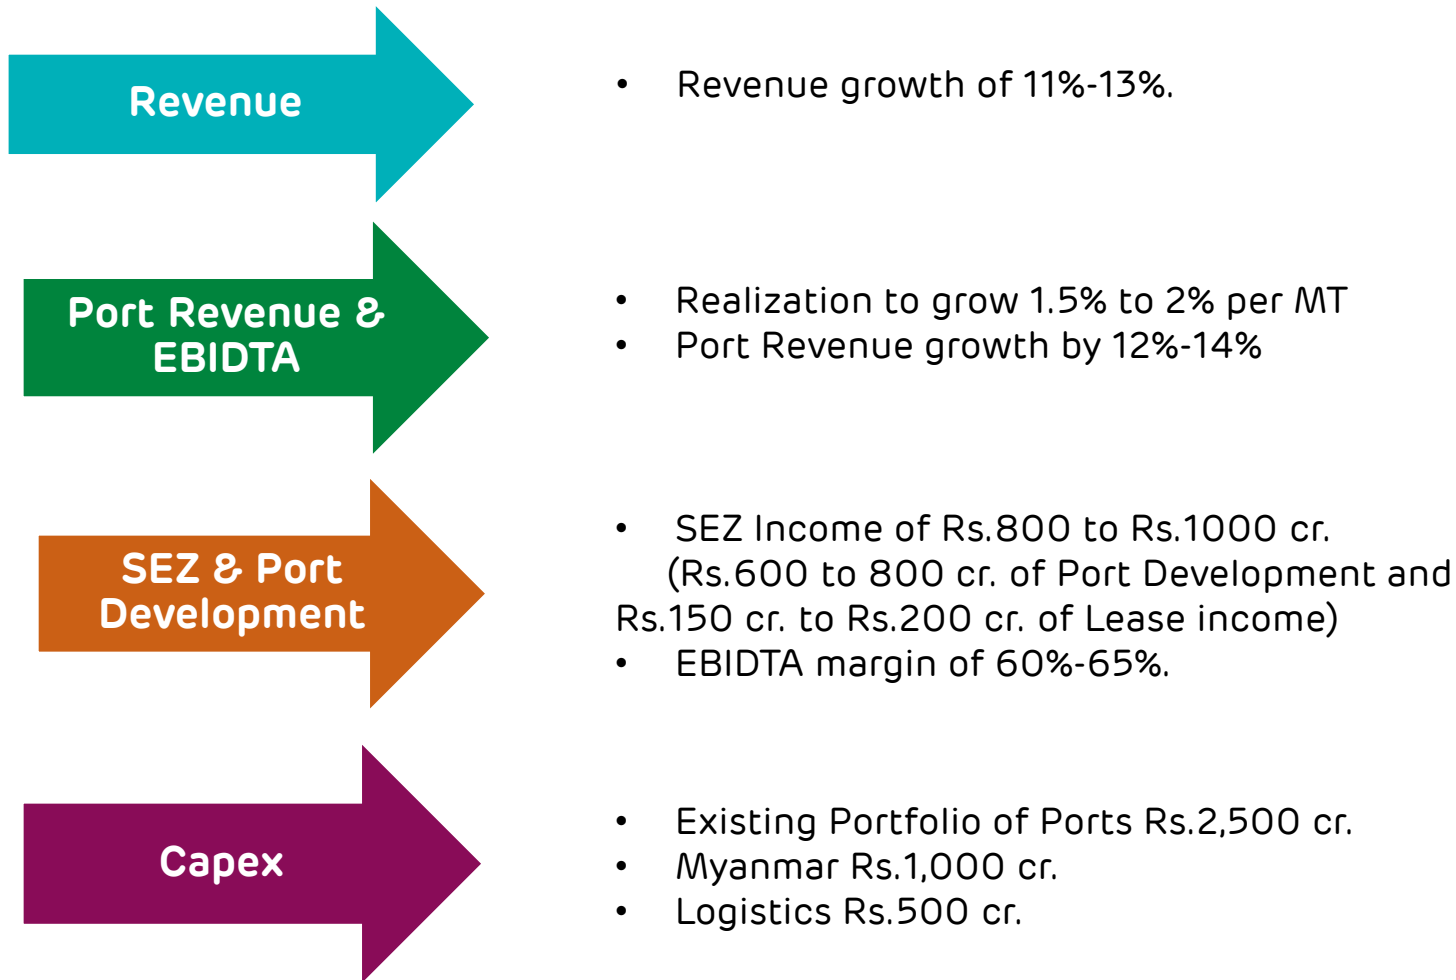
Revenue

• Revenue growth of 11%-13%.

Port Revenue & EBIDTA

• Realization to grow 1.5% to 2% per MT
• Port Revenue growth by 12%-14%

SEZ & Port Development

• SEZ Income of Rs.800 to Rs.1000 cr. (Rs.600 to 800 cr. of Port Development and Rs.150 cr. to Rs.200 cr. of Lease income)
• EBIDTA margin of 60%-65%.

Capex

• Existing Portfolio of Ports Rs.2,500 cr.
• Myanmar Rs.1,000 cr.
• Logistics Rs.500 cr.